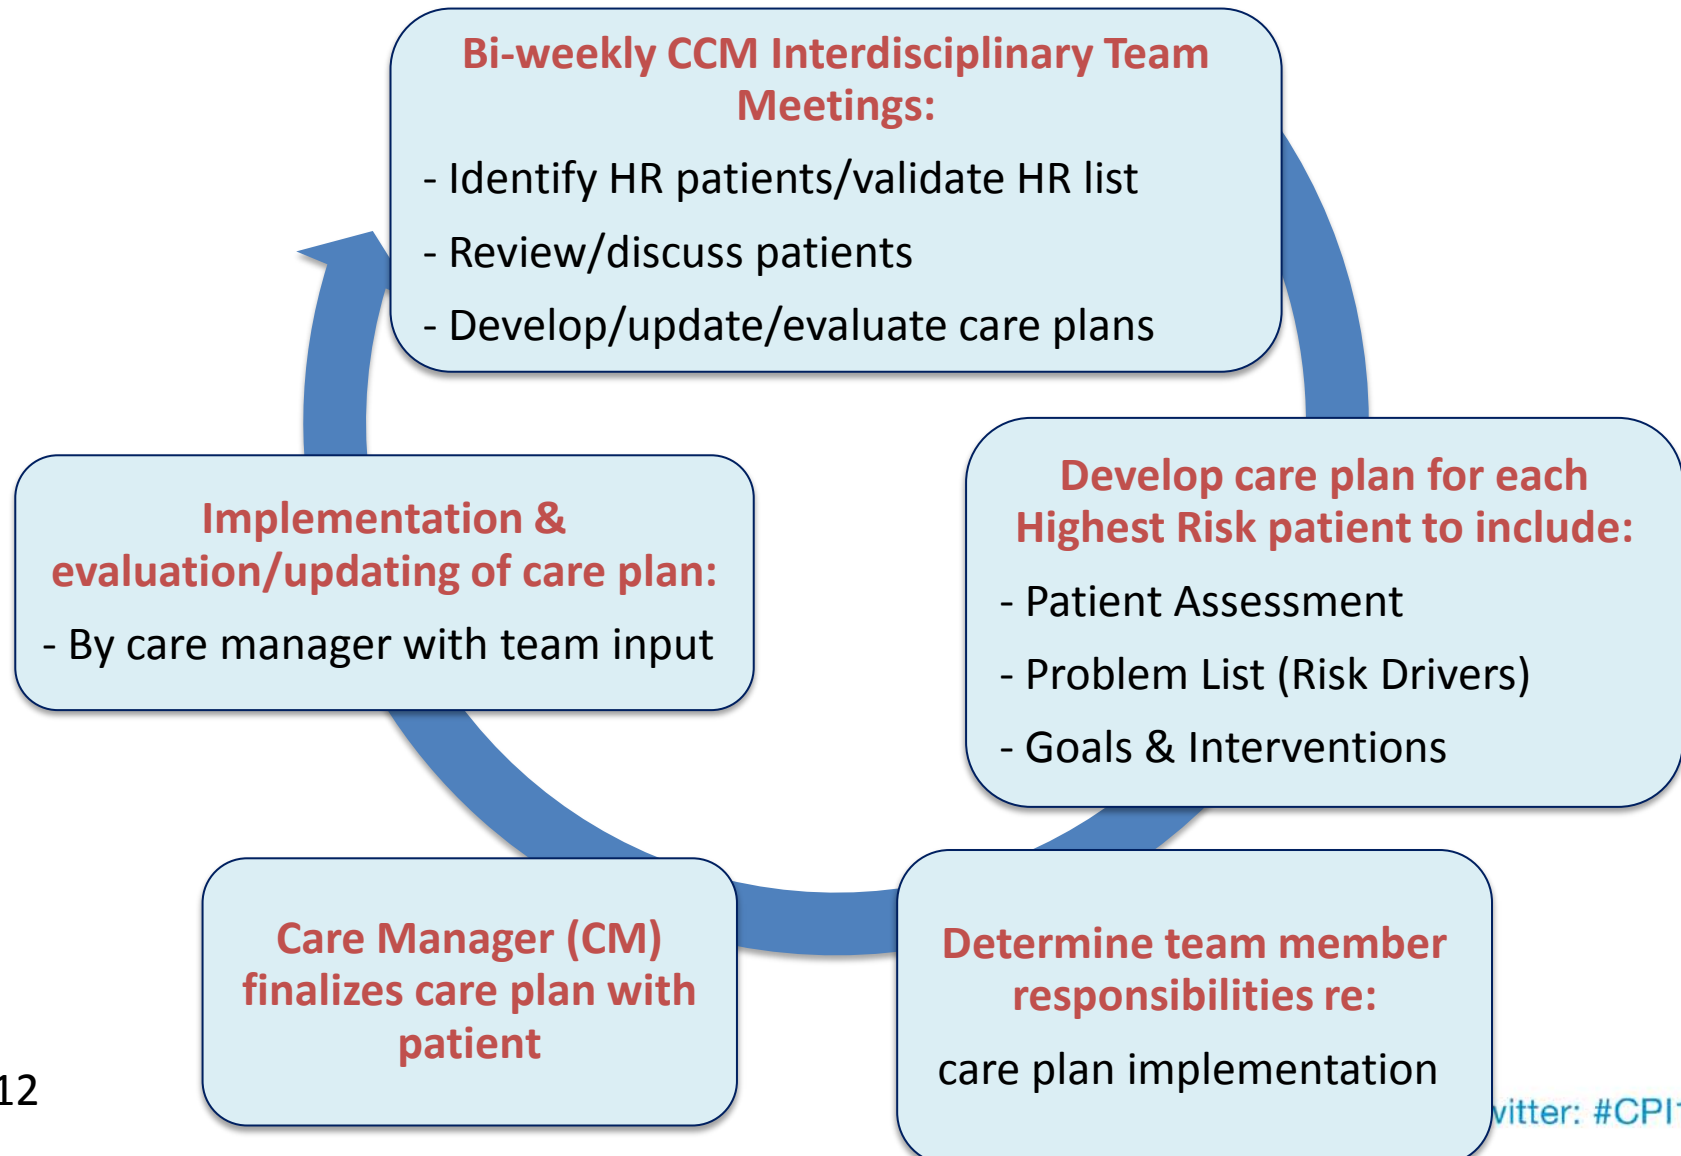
Bi-weekly CCM Interdisciplinary Team Meetings:

- Identify HR patients/validate HR list

- Review/discuss patients

- Develop/update/evaluate care plans

Develop care plan for each Highest Risk patient to include:

- Patient Assessment

- Problem List (Risk Drivers)

- Goals & Interventions

Determine team member responsibilities re:

care plan implementation

Care Manager (CM) finalizes care plan with patient

Implementation & evaluation/updating of care plan:

- By care manager with team input

12

vitter: #CPI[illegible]